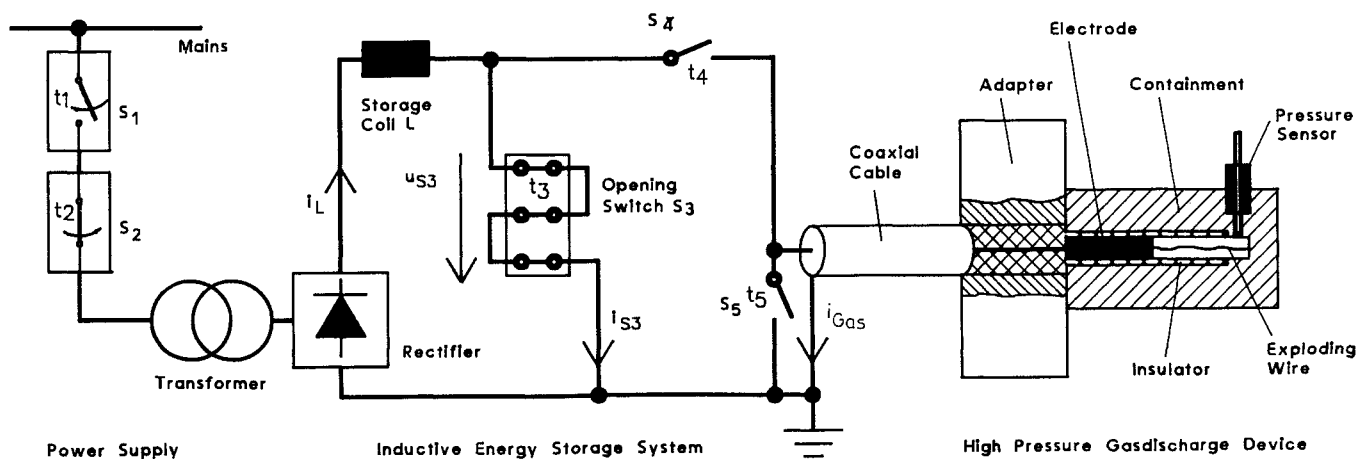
Mains

$t_1$ $S_1$

$t_2$ $S_2$

Transformer

Power Supply

Storage Coil L

$i_L$

Rectifier

$u_{S3}$

$t_3$

Opening Switch $S_3$

$i_{S3}$

$S_4$

$t_4$

$S_5$ $t_5$

$i_{Gas}$

Inductive Energy Storage System

Coaxial Cable

Adapter

Electrode

Containment

Pressure Sensor

Insulator

Exploding Wire

High Pressure Gasdischarge Device